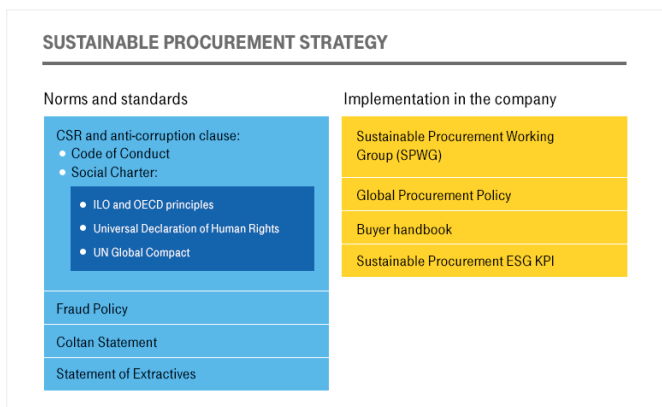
SUSTAINABLE PROCUREMENT STRATEGY

Norms and standards

CSR and anti-corruption clause:
• Code of Conduct
• Social Charter:
• ILO and OECD principles
• Universal Declaration of Human Rights
• UN Global Compact

Fraud Policy

Coltan Statement

Statement of Extractives

Implementation in the company

Sustainable Procurement Working Group (SPWG)

Global Procurement Policy

Buyer handbook

Sustainable Procurement ESG KPI